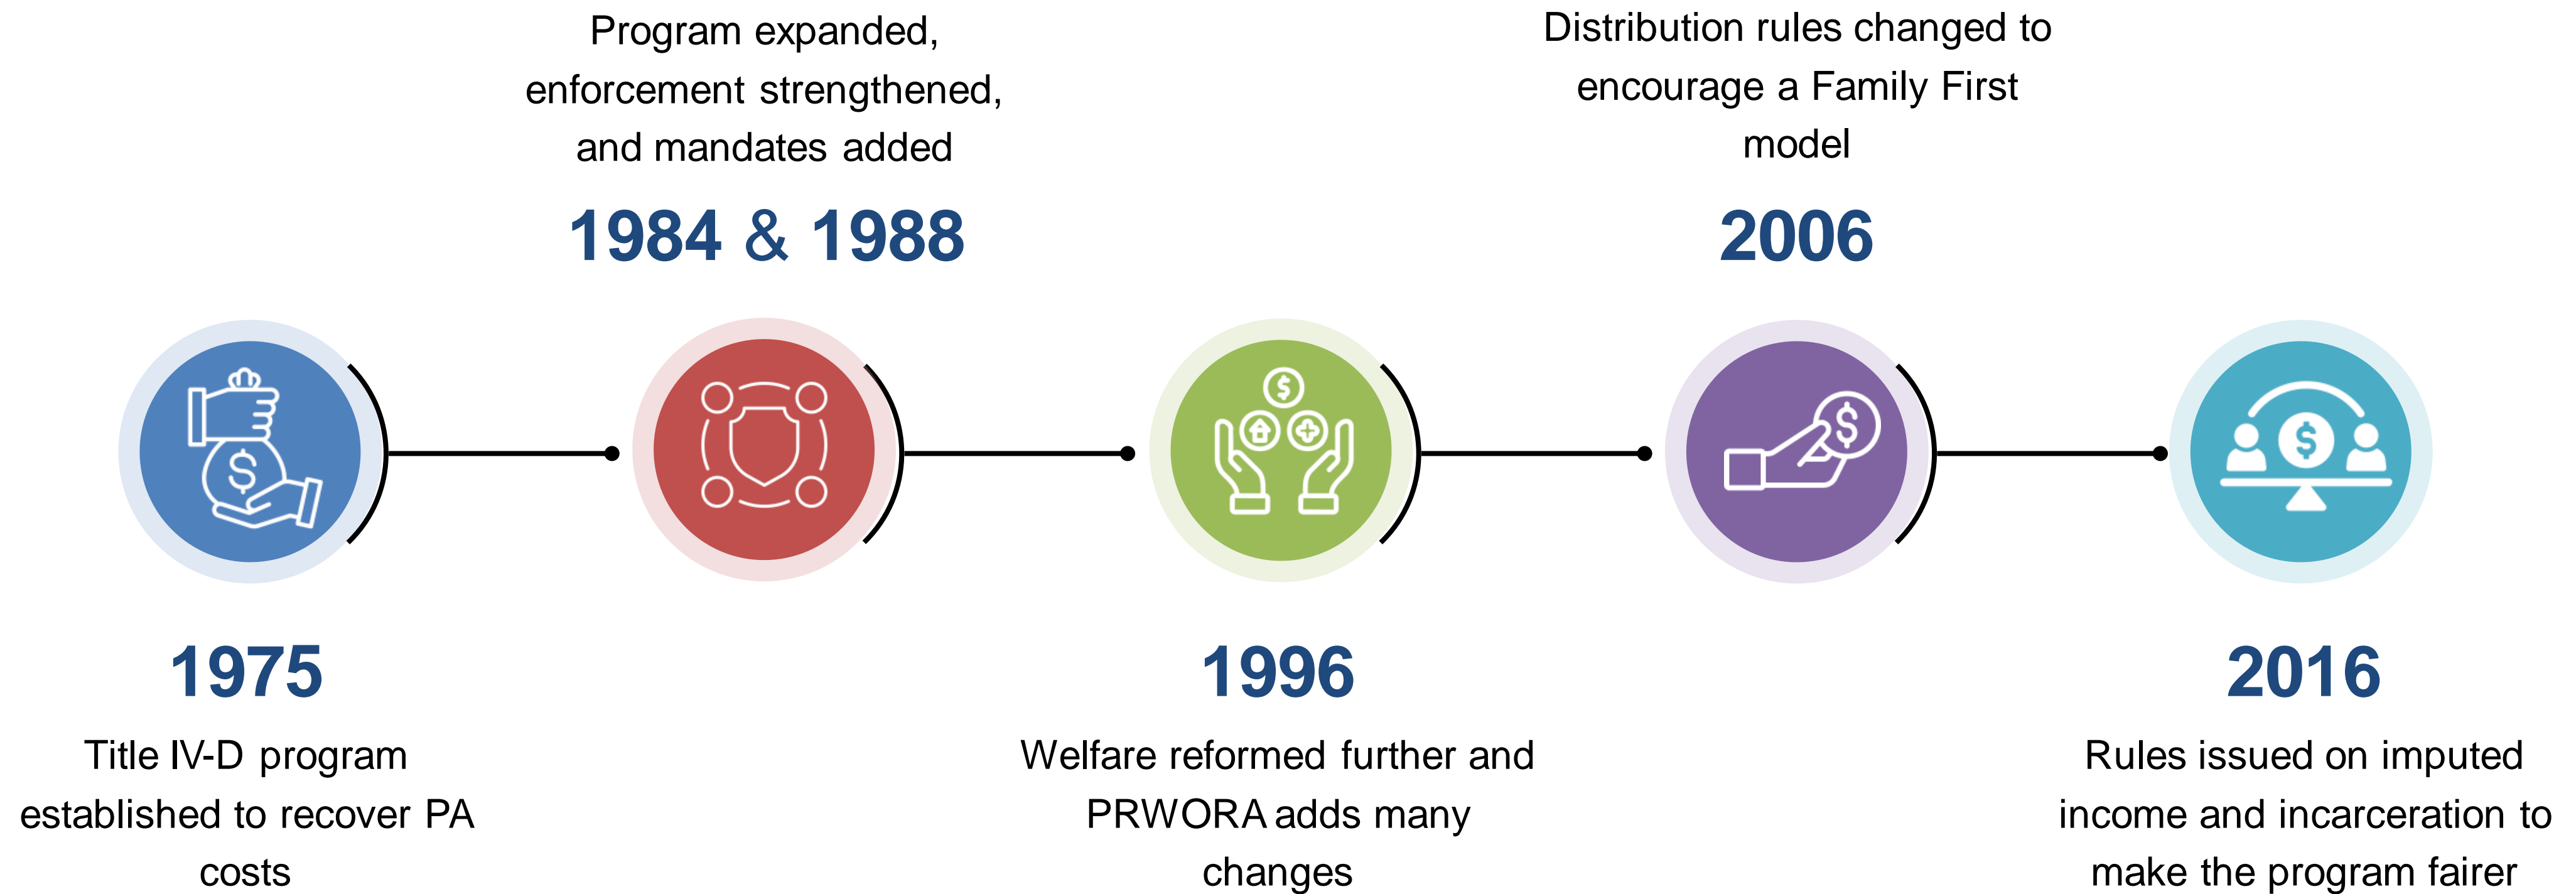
Program expanded, enforcement strengthened, and mandates added

1984 & 1988

Distribution rules changed to encourage a Family First model

2006

1975

Title IV-D program established to recover PA costs

1996

Welfare reformed further and PRWORA adds many changes

2016

Rules issued on imputed income and incarceration to make the program fairer